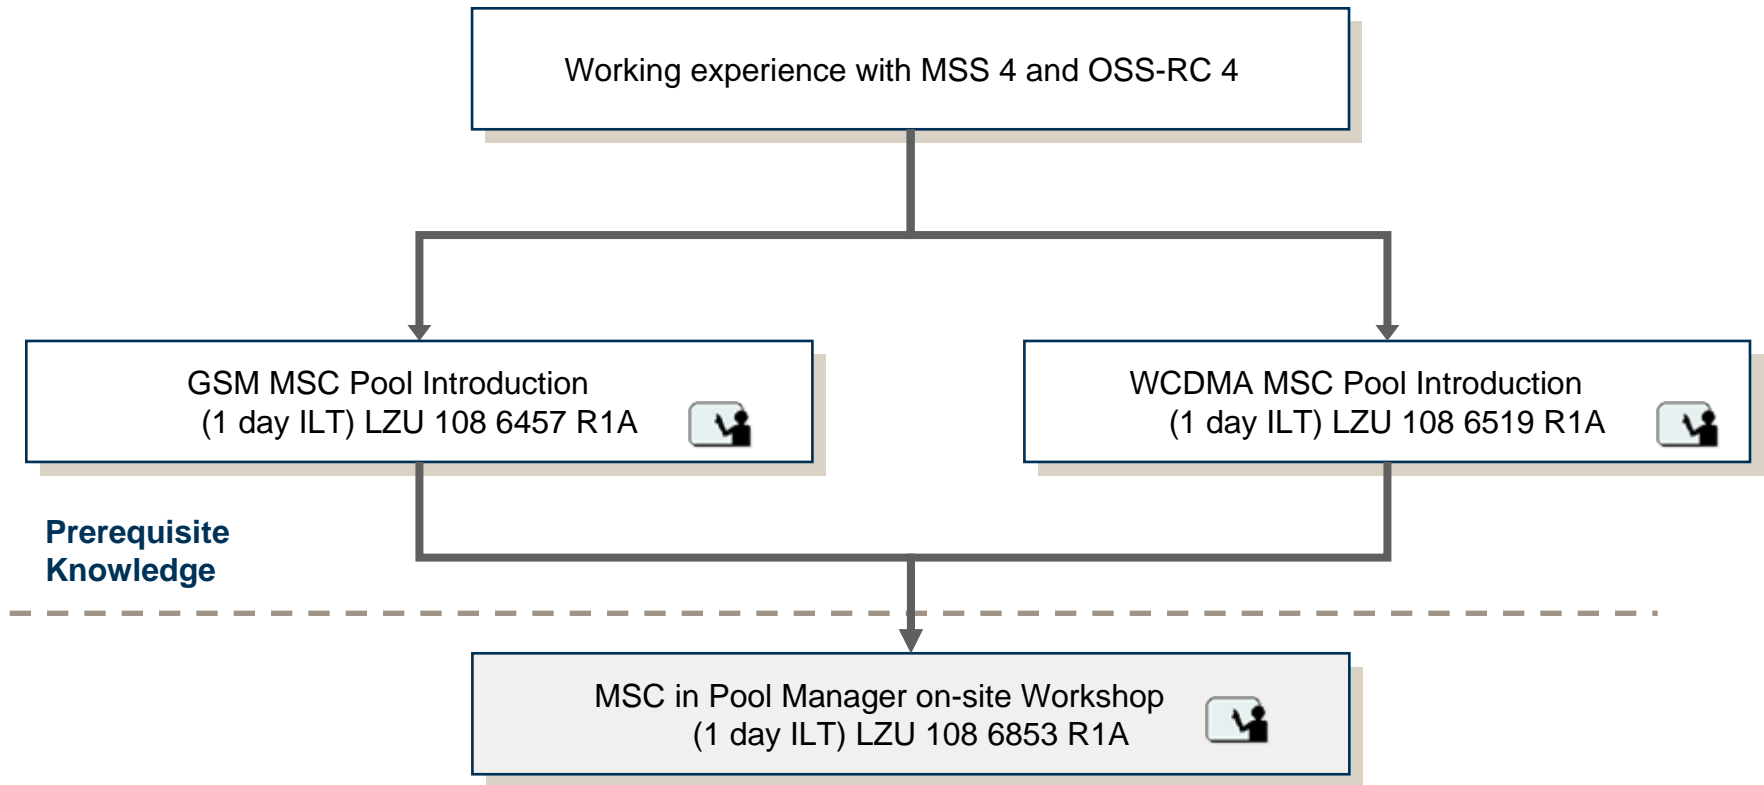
Working experience with MSS 4 and OSS-RC 4

GSM MSC Pool Introduction
(1 day ILT) LZU 108 6457 R1A

WCDMA MSC Pool Introduction
(1 day ILT) LZU 108 6519 R1A

Prerequisite Knowledge

MSC in Pool Manager on-site Workshop
(1 day ILT) LZU 108 6853 R1A